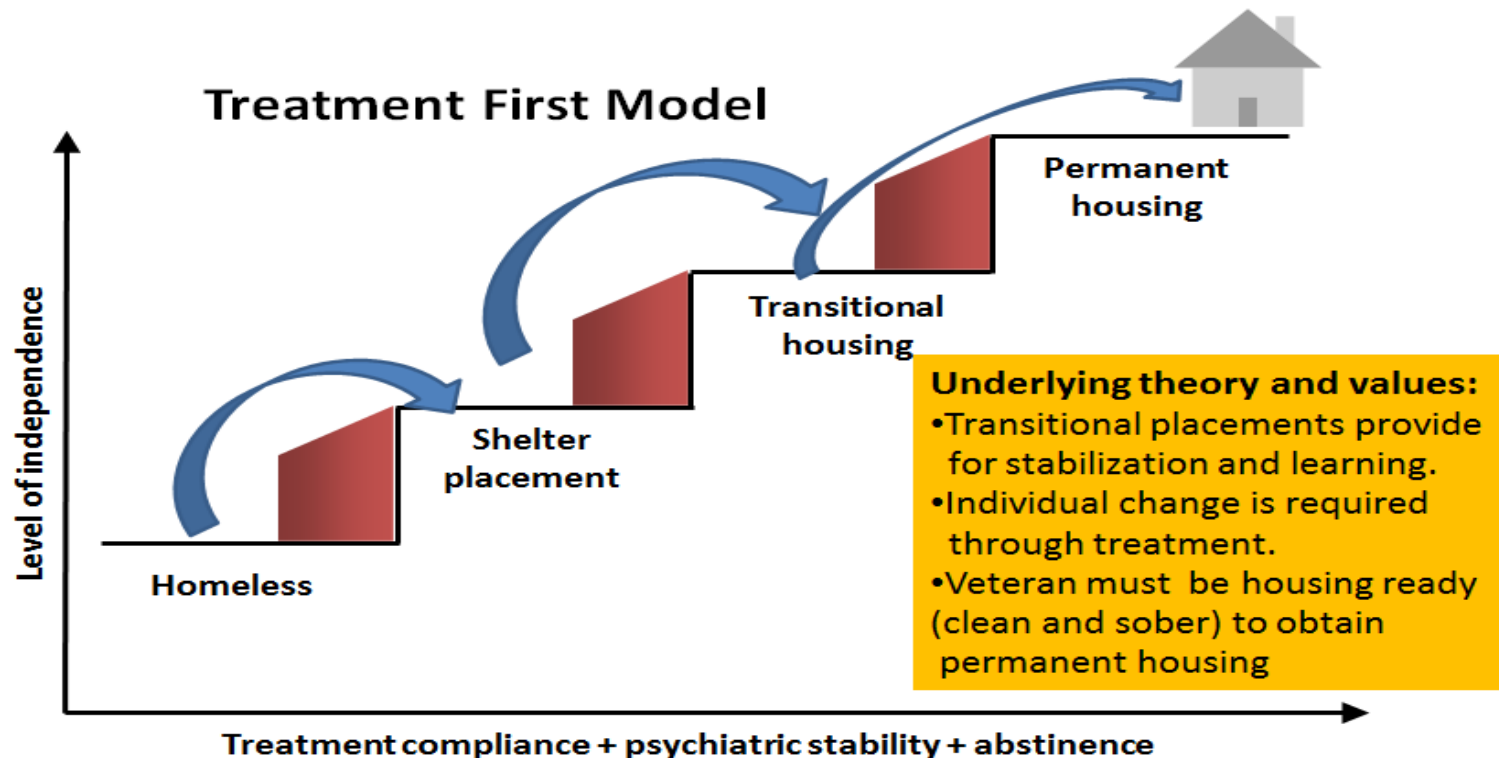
Treatment First Model

Level of independence

Permanent housing

Transitional housing

Shelter placement

Homeless

Underlying theory and values:
•Transitional placements provide for stabilization and learning.
•Individual change is required through treatment.
•Veteran must be housing ready (clean and sober) to obtain permanent housing

Treatment compliance + psychiatric stability + abstinence